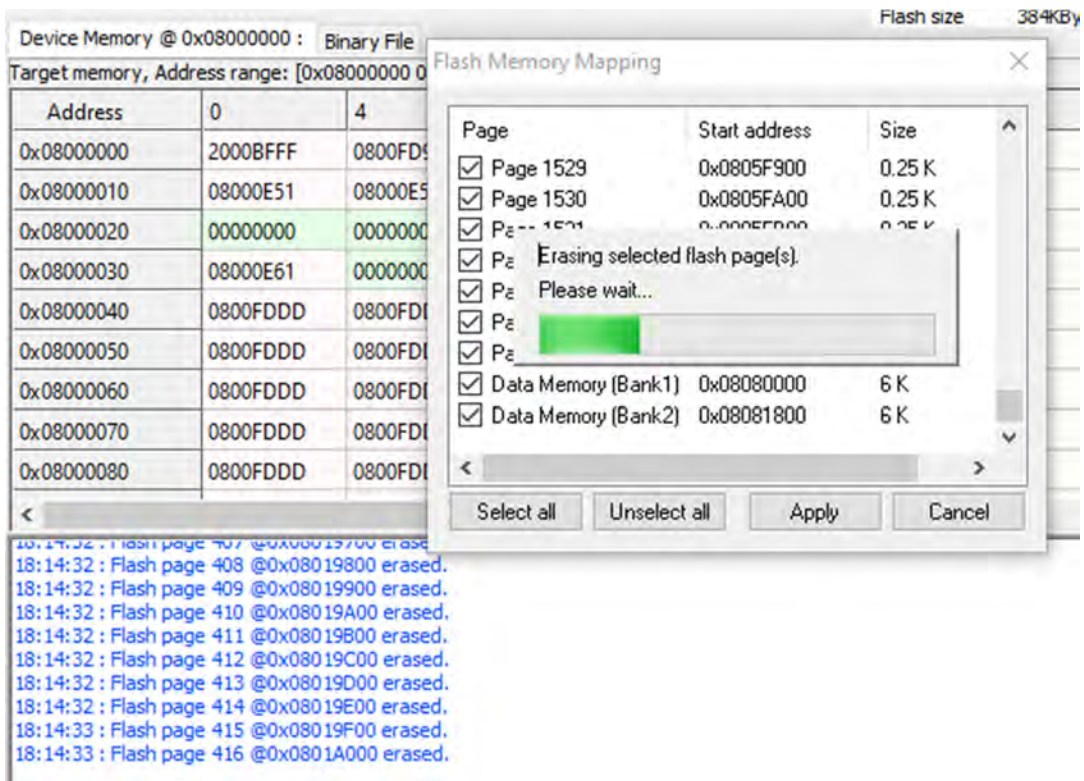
Flash size 384KBy

Device Memory @ 0x08000000 : Binary File

Target memory, Address range: [0x08000000 0

| Address | 0 | 4 |
|---|---|---|
| 0x08000000 | 2000BFFF | 0800FD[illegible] |
| 0x08000010 | 08000E51 | 08000E5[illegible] |
| 0x08000020 | 00000000 | 000000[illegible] |
| 0x08000030 | 08000E61 | 000000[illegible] |
| 0x08000040 | 0800FDDD | 0800FD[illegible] |
| 0x08000050 | 0800FDDD | 0800FD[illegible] |
| 0x08000060 | 0800FDDD | 0800FD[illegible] |
| 0x08000070 | 0800FDDD | 0800FD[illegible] |
| 0x08000080 | 0800FDDD | 0800FD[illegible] |

Flash Memory Mapping

| Page | Start address | Size |
|---|---|---|
| Page 1529 | 0x0805F900 | 0.25 K |
| Page 1530 | 0x0805FA00 | 0.25 K |
| Pa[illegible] | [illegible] | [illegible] |
| Pa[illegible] | | |
| Pa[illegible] | | |
| Pa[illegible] | | |
| Pa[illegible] | | |
| Data Memory (Bank1) | 0x08080000 | 6 K |
| Data Memory (Bank2) | 0x08081800 | 6 K |

Erasing selected flash page(s).
Please wait...

Select all Unselect all Apply Cancel

18:14:32 : Flash page 407 @0x08019700 erased.
18:14:32 : Flash page 408 @0x08019800 erased.
18:14:32 : Flash page 409 @0x08019900 erased.
18:14:32 : Flash page 410 @0x08019A00 erased.
18:14:32 : Flash page 411 @0x08019B00 erased.
18:14:32 : Flash page 412 @0x08019C00 erased.
18:14:32 : Flash page 413 @0x08019D00 erased.
18:14:32 : Flash page 414 @0x08019E00 erased.
18:14:33 : Flash page 415 @0x08019F00 erased.
18:14:33 : Flash page 416 @0x0801A000 erased.